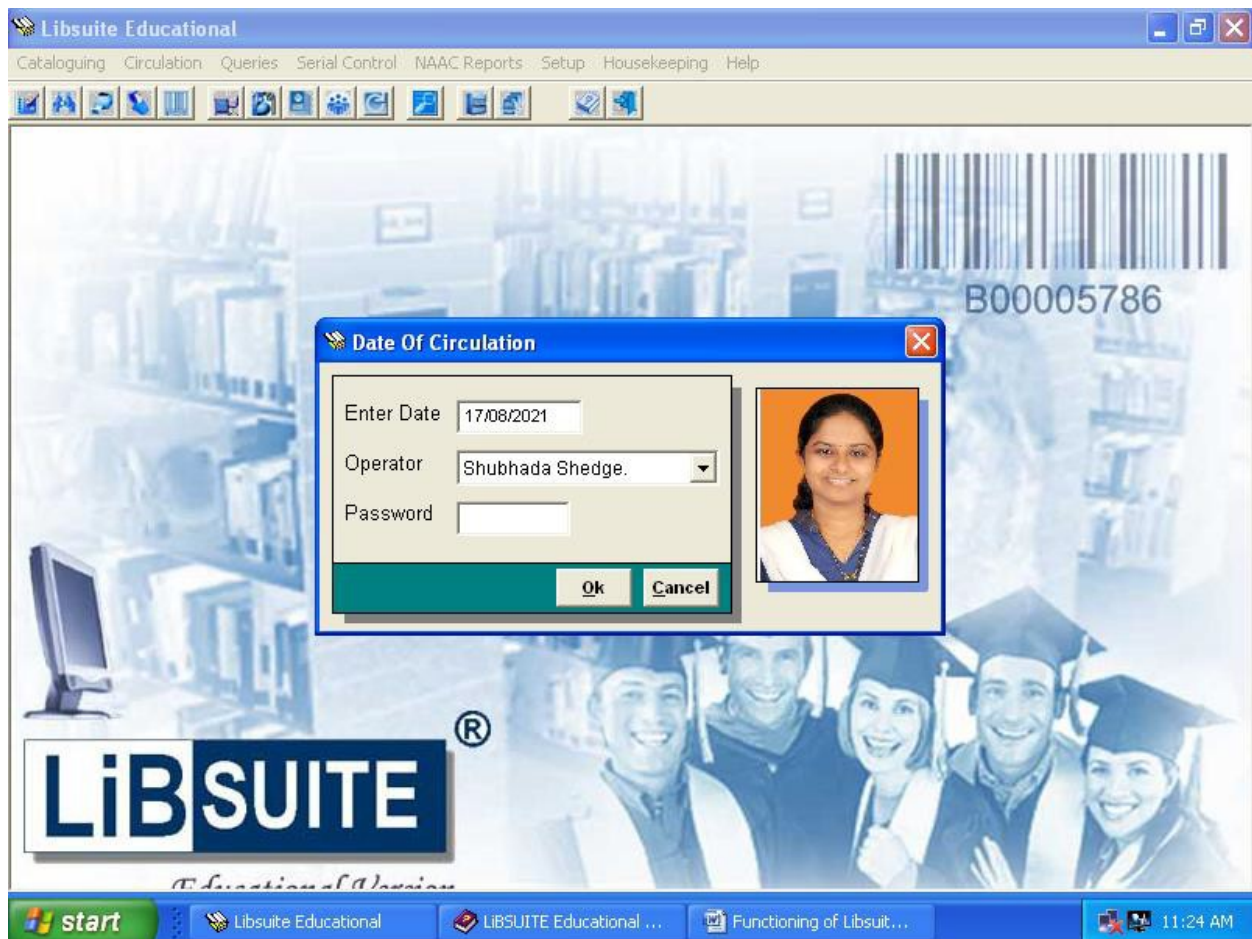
Libsuite Educational

Cataloguing Circulation Queries Serial Control NAAC Reports Setup Housekeeping Help

B00005786

Date Of Circulation

Enter Date 17/08/2021

Operator Shubhada Shedge.

Password

Ok Cancel

LiBSUITE ®

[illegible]

start Libsuite Educational LiBSUITE Educational ... Functioning of Libsuit... 11:24 AM